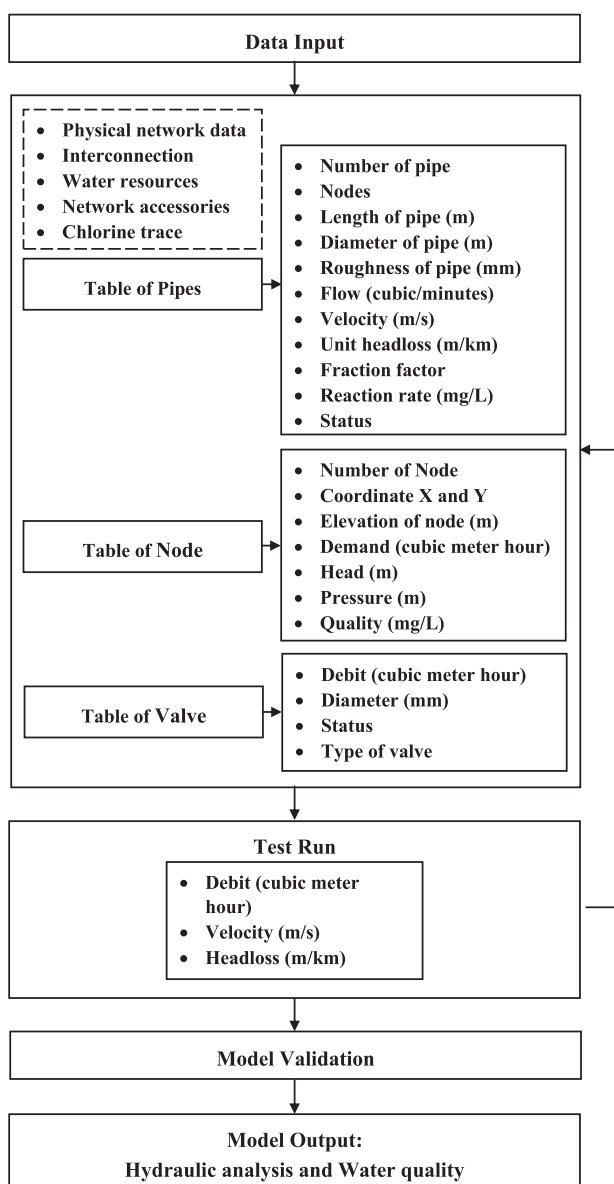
Data Input

- Physical network data
- Interconnection
- Water resources
- Network accessories
- Chlorine trace

Table of Pipes

- Number of pipe
- Nodes
- Length of pipe (m)
- Diameter of pipe (m)
- Roughness of pipe (mm)
- Flow (cubic/minutes)
- Velocity (m/s)
- Unit headloss (m/km)
- Fraction factor
- Reaction rate (mg/L)
- Status

Table of Node

- Number of Node
- Coordinate X and Y
- Elevation of node (m)
- Demand (cubic meter hour)
- Head (m)
- Pressure (m)
- Quality (mg/L)

Table of Valve

- Debit (cubic meter hour)
- Diameter (mm)
- Status
- Type of valve

Test Run

- Debit (cubic meter hour)
- Velocity (m/s)
- Headloss (m/km)

Model Validation

Model Output:
Hydraulic analysis and Water quality